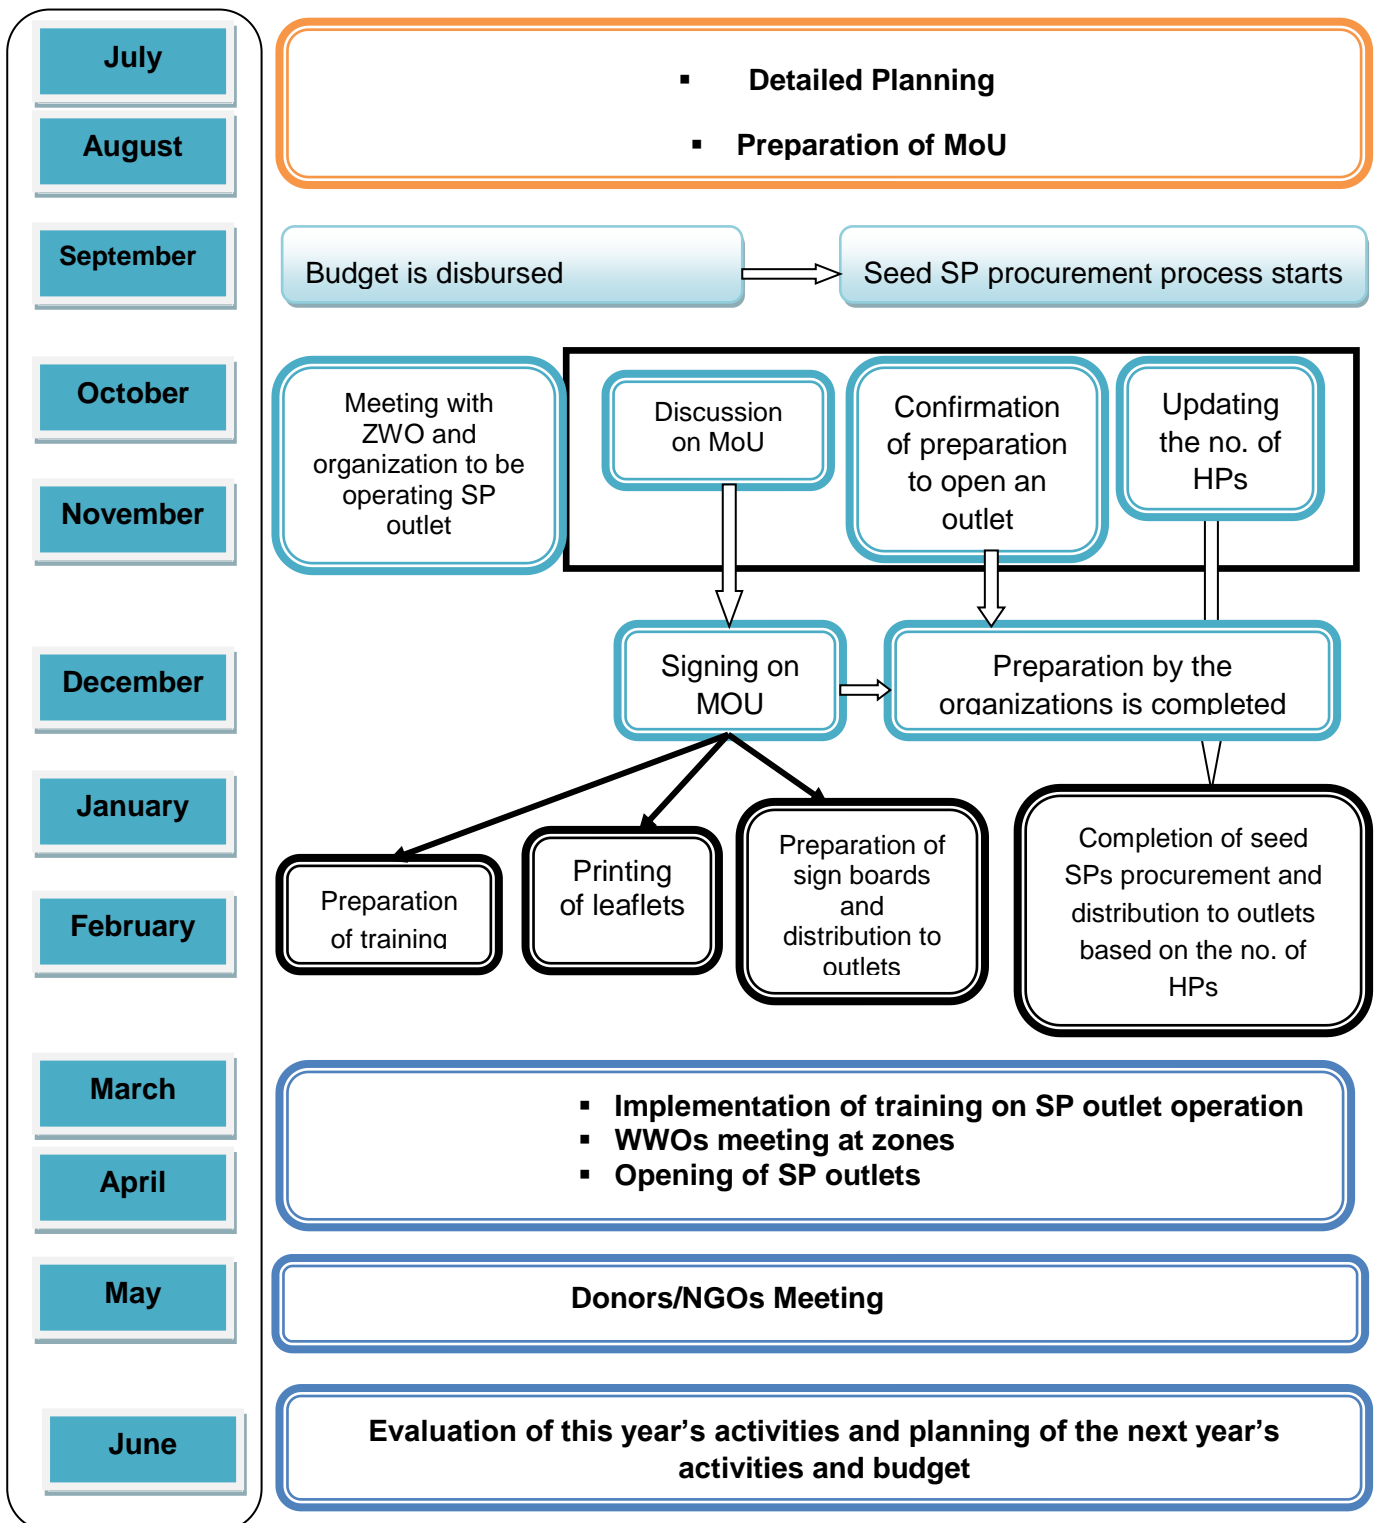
July

August

▪ Detailed Planning

▪ Preparation of MoU

September

Budget is disbursed

Seed SP procurement process starts

October

November

Meeting with ZWO and organization to be operating SP outlet

Discussion on MoU

Confirmation of preparation to open an outlet

Updating the no. of HPs

December

Signing on MOU

Preparation by the organizations is completed

January

February

Preparation of training

Printing of leaflets

Preparation of sign boards and distribution to outlets

Completion of seed SPs procurement and distribution to outlets based on the no. of HPs

March

April

▪ Implementation of training on SP outlet operation
▪ WWOs meeting at zones
▪ Opening of SP outlets

May

Donors/NGOs Meeting

June

Evaluation of this year’s activities and planning of the next year’s activities and budget